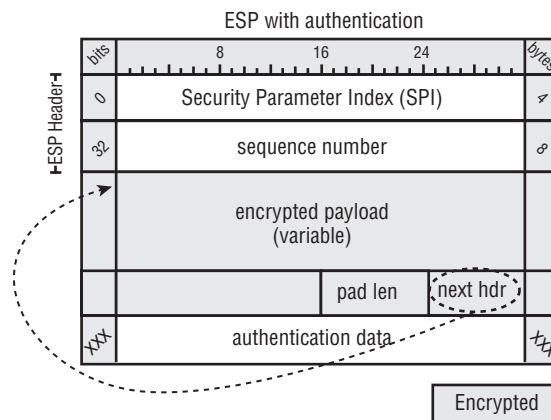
ESP with authentication

ESP Header

| bits | 8 16 24 | bytes |
|---|---|---|
| 0 | Security Parameter Index (SPI) | 4 |
| 32 | sequence number | 8 |
| | encrypted payload (variable) | |
| | pad len | next hdr | |
| XXX | authentication data | XXX |

Encrypted